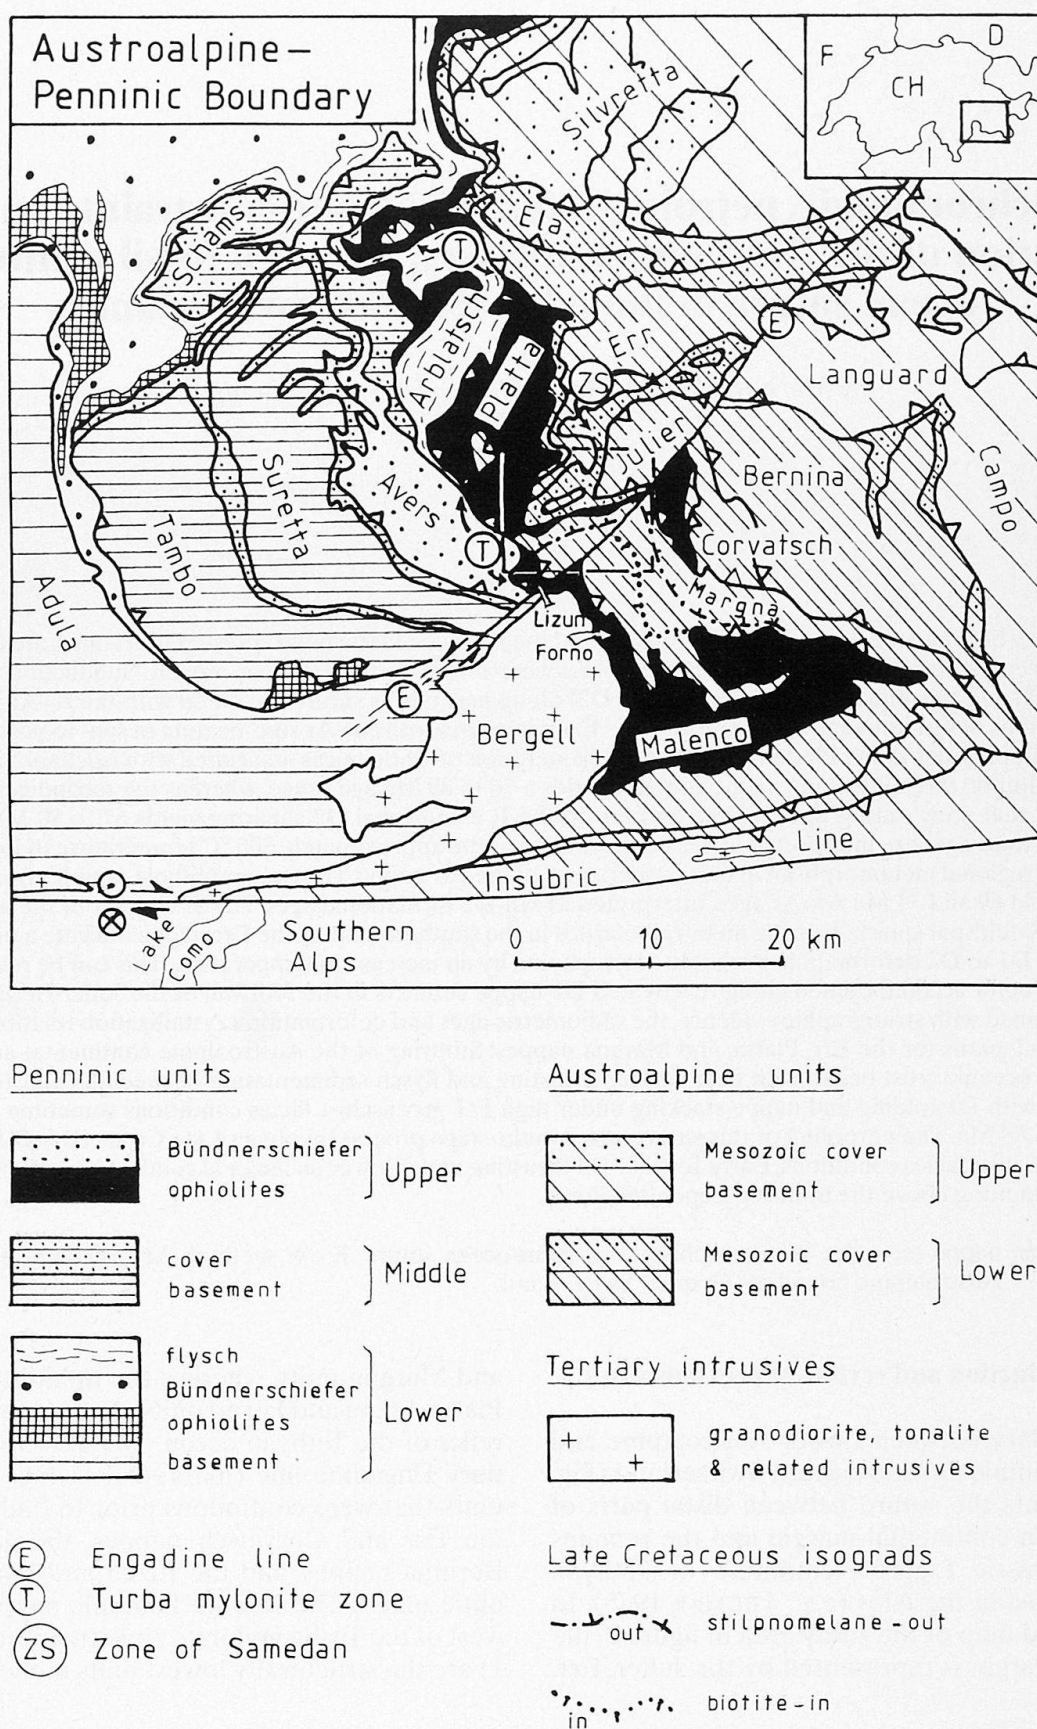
Austroalpine – Penninic Boundary

F
D
CH
I

Silvretta
Schams
Ela
T
Arblatsch
Platta
Err
E
ZS
Languard
Suretta
Julier
Campo
Bernina
Tambo
Avers
T
Corvatsch
Adula
Margna
Lizun
Forno
E
Bergell
Malenco
Line
Insubric
Lake
Como
Southern Alps
0
10
20 km

Penninic units

Bündnerschiefer
ophiolites
Upper

cover
basement
Middle

flysch
Bündnerschiefer
ophiolites
basement
Lower

E Engadine line
T Turba mylonite zone
ZS Zone of Samedan

Austroalpine units

Mesozoic cover
basement
Upper

Mesozoic cover
basement
Lower

Tertiary intrusives

granodiorite, tonalite & related intrusives

Late Cretaceous isograds

out
stilpnomelane - out

in
biotite - in